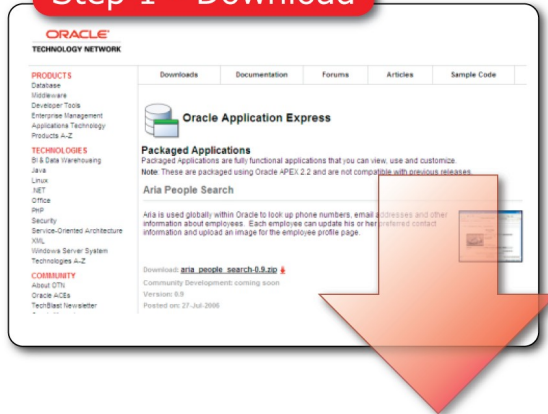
Step 1 – Download

ORACLE
TECHNOLOGY NETWORK

PRODUCTS
Database
Middleware
Developer Tools
Enterprise Management
Applications Technology
Products A-Z

TECHNOLOGIES
BI & Data Warehousing
Java
Linux
.NET
Office
PHP
Security
Service-Oriented Architecture
XML
Windows Server System
Technologies A-Z

COMMUNITY
About OTN
Oracle ACEs
TechBlast Newsletter

| Downloads | Documentation | Forums | Articles | Sample Code |
|---|---|---|---|---|

Oracle Application Express

Packaged Applications
Packaged Applications are fully functional applications that you can view, use and customize.
Note: These are packaged using Oracle APEX 2.2 and are not compatible with previous releases.

Aria People Search

Aria is used globally within Oracle to look up phone numbers, email addresses and other information about employees. Each employee can update his or her prefered contact information and upload an image for the employee profile page.

Download: aria_people_search-0.9.zip
Community Development: coming soon
Version: 0.9
Posted on: 27-Jul-2006